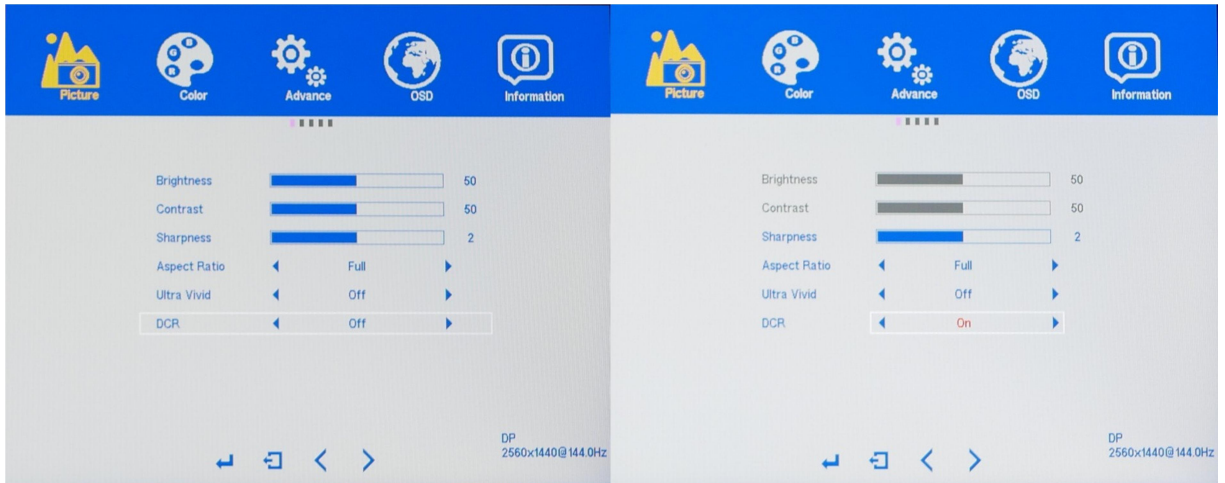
Picture Color Advance OSD Information

Brightness 50
Contrast 50
Sharpness 2
Aspect Ratio Full
Ultra Vivid Off
DCR Off

DP
2560x1440@144.0Hz

Picture Color Advance OSD Information

Brightness 50
Contrast 50
Sharpness 2
Aspect Ratio Full
Ultra Vivid Off
DCR On

DP
2560x1440@144.0Hz